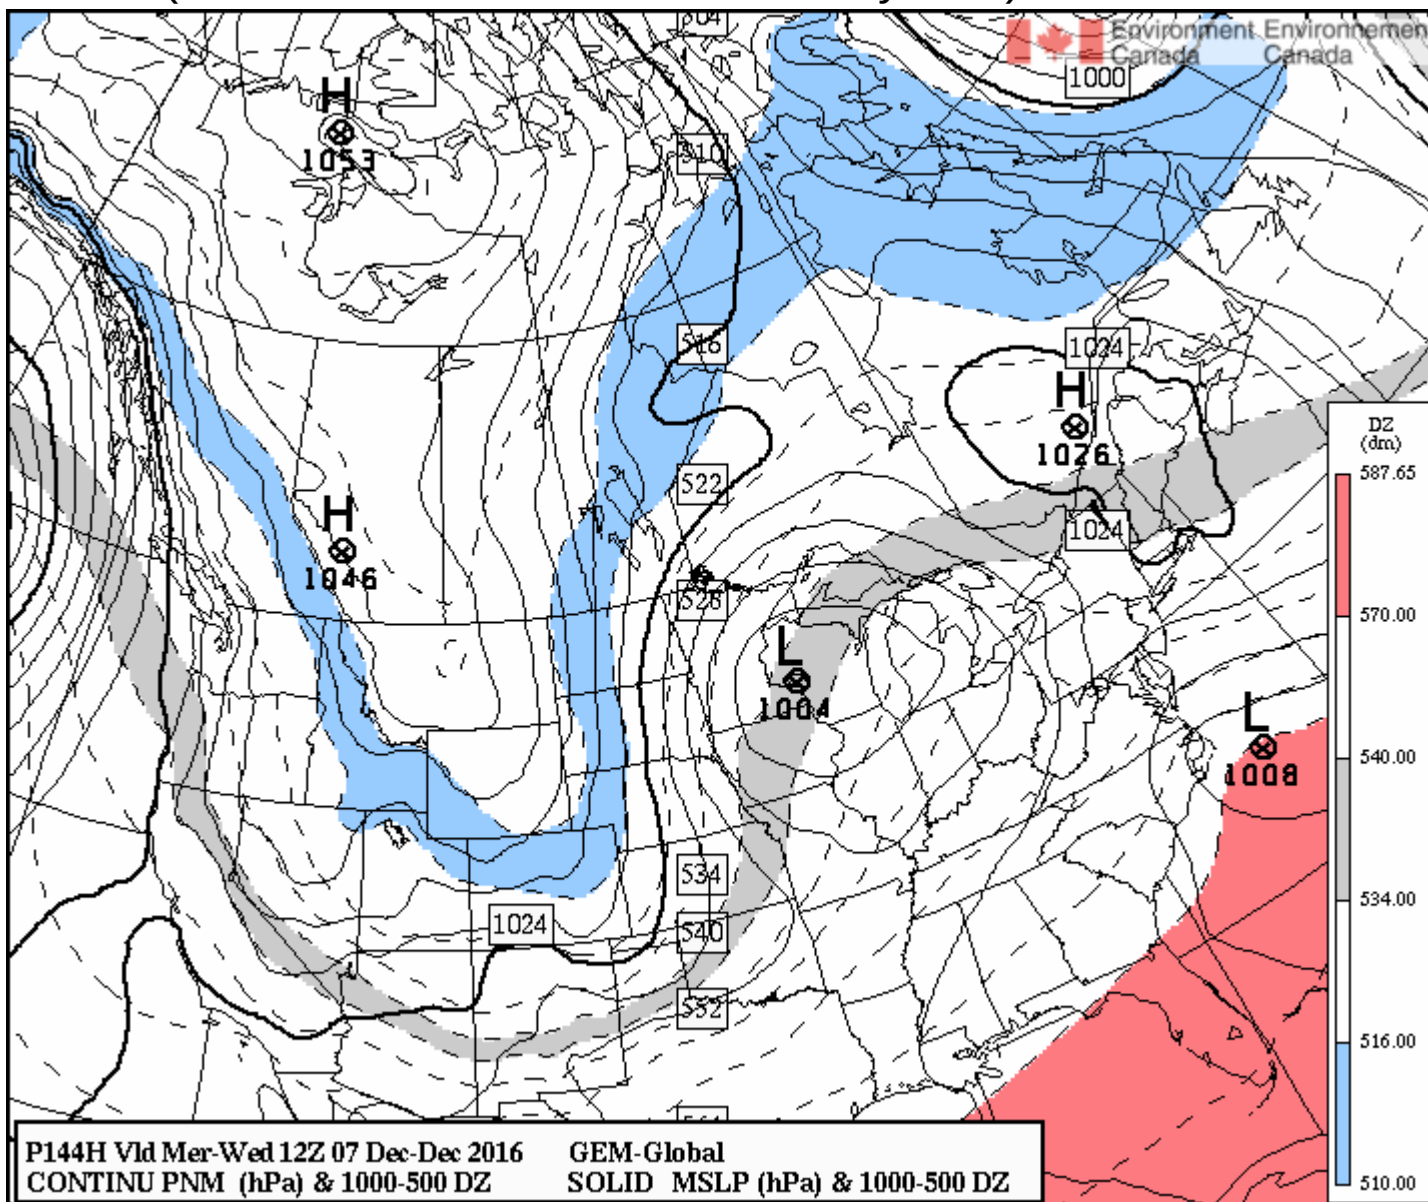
504
Environment Environnement
Canada Canada
1000
H
1053
510
516
1024
H
1076
DZ
(dm)
587.65
570.00
540.00
534.00
516.00
510.00
522
H
1046
1024
528
L
1004
L
1008
534
1024
540
552
P144H Vld Mer-Wed 12Z 07 Dec-Dec 2016 GEM-Global
CONTINU PNM (hPa) & 1000-500 DZ SOLID MSLP (hPa) & 1000-500 DZ